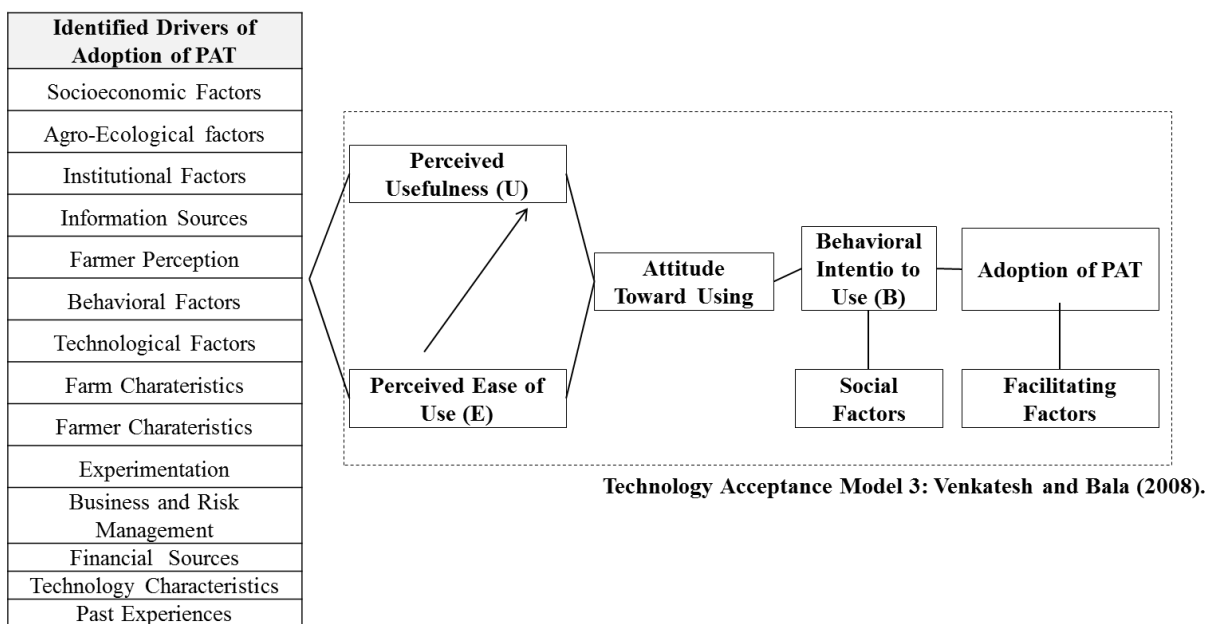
| Identified Drivers of Adoption of PAT |
|---|
| Socioeconomic Factors |
| Agro-Ecological factors |
| Institutional Factors |
| Information Sources |
| Farmer Perception |
| Behavioral Factors |
| Technological Factors |
| Farm Charateristics |
| Farmer Charateristics |
| Experimentation |
| Business and Risk Management |
| Financial Sources |
| Technology Characteristics |
| Past Experiences |

Perceived Usefulness (U)

Perceived Ease of Use (E)

Attitude Toward Using

Behavioral Intentio to Use (B)

Adoption of PAT

Social Factors

Facilitating Factors

Technology Acceptance Model 3: Venkatesh and Bala (2008).